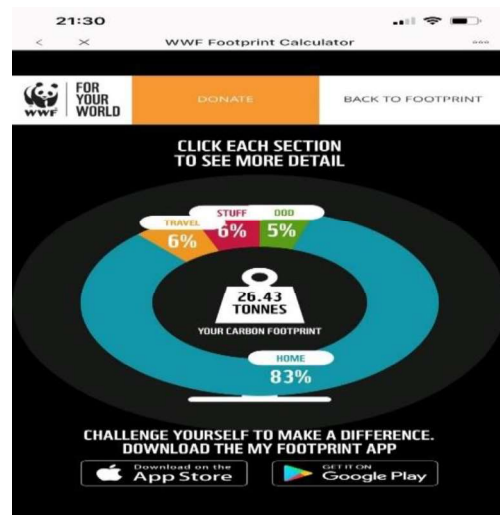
21:30

WWF Footprint Calculator

WWF FOR YOUR WORLD

DONATE

BACK TO FOOTPRINT

CLICK EACH SECTION TO SEE MORE DETAIL

TRAVEL 6%

STUFF 6%

FOOD 5%

26.43 TONNES

YOUR CARBON FOOTPRINT

HOME 83%

CHALLENGE YOURSELF TO MAKE A DIFFERENCE. DOWNLOAD THE MY FOOTPRINT APP

Download on the App Store

GET IT ON Google Play